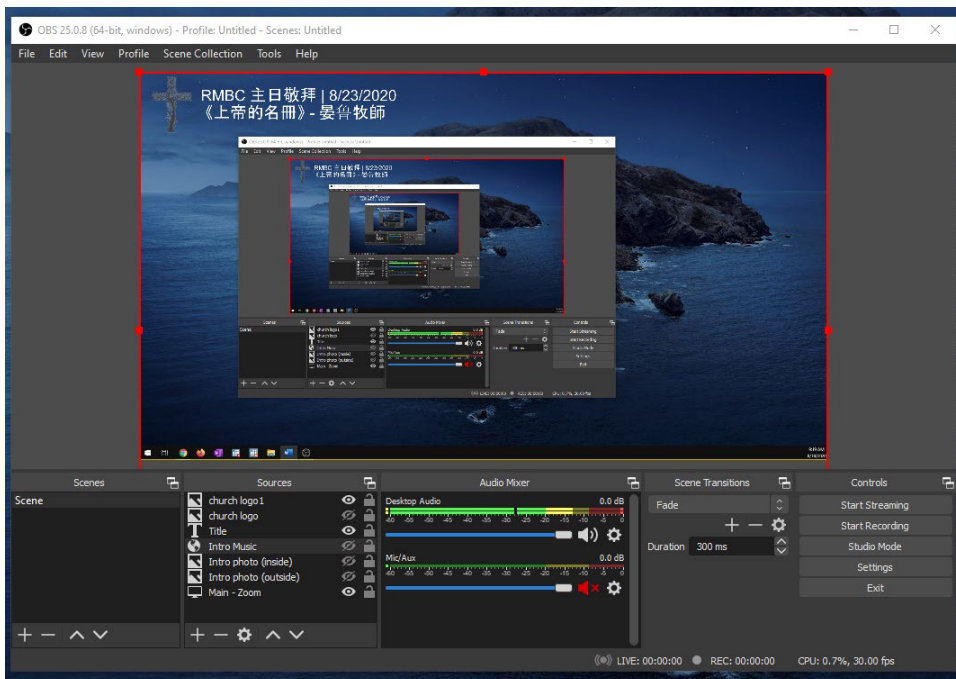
OBS 25.0.8 (64-bit, windows) - Profile: Untitled - Scenes: Untitled

File Edit View Profile Scene Collection Tools Help

RMBC 主日敬拜 | 8/23/2020
《上帝的名冊》- 晏魯牧師

Scenes
Scene

Sources
church logo 1
church logo
Title
Intro Music
Intro photo (inside)
Intro photo (outside)
Main - Zoom

Audio Mixer
Desktop Audio 0.0 dB
-60 -55 -50 -45 -40 -35 -30 -25 -20 -15 -10 -5 0
Mic/Aux 0.0 dB
-60 -55 -50 -45 -40 -35 -30 -25 -20 -15 -10 -5 0

Scene Transitions
Fade
Duration 300 ms

Controls
Start Streaming
Start Recording
Studio Mode
Settings
Exit

LIVE: 00:00:00 REC: 00:00:00 CPU: 0.7%, 30.00 fps